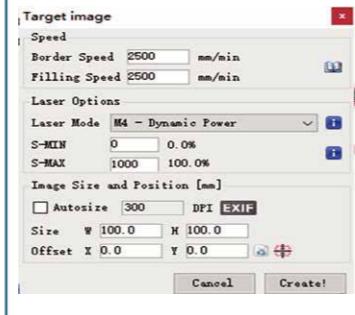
Target image

Speed
Border Speed 2500 mm/min
Filling Speed 2500 mm/min

Laser Options
Laser Mode M4 - Dynamic Power
S-MIN 0 0.0%
S-MAX 1000 100.0%

Image Size and Position [mm]
Autosize 300 DPI EXIF
Size W 100.0 H 100.0
Offset X 0.0 Y 0.0

Cancel Create!